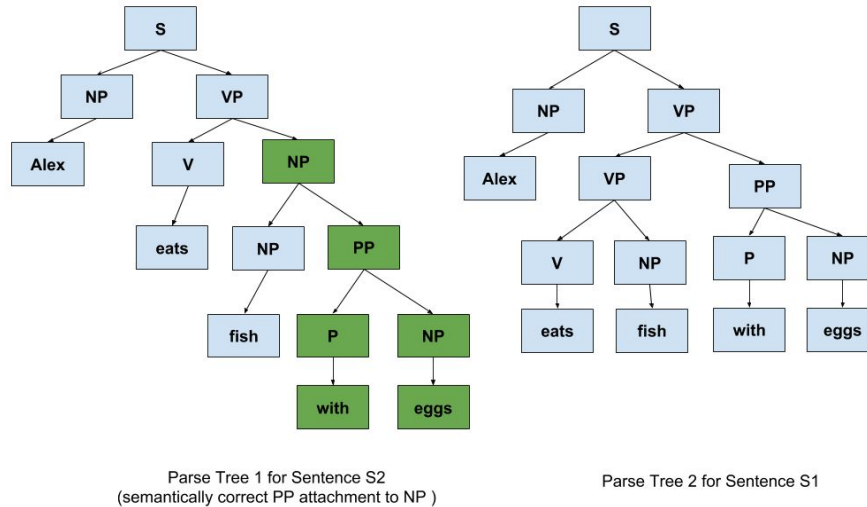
S

NP VP

Alex V NP

eats NP PP

fish P NP

with eggs

Parse Tree 1 for Sentence S2
(semantically correct PP attachment to NP )

S

NP VP

Alex VP PP

V NP P NP

eats fish with eggs

Parse Tree 2 for Sentence S1